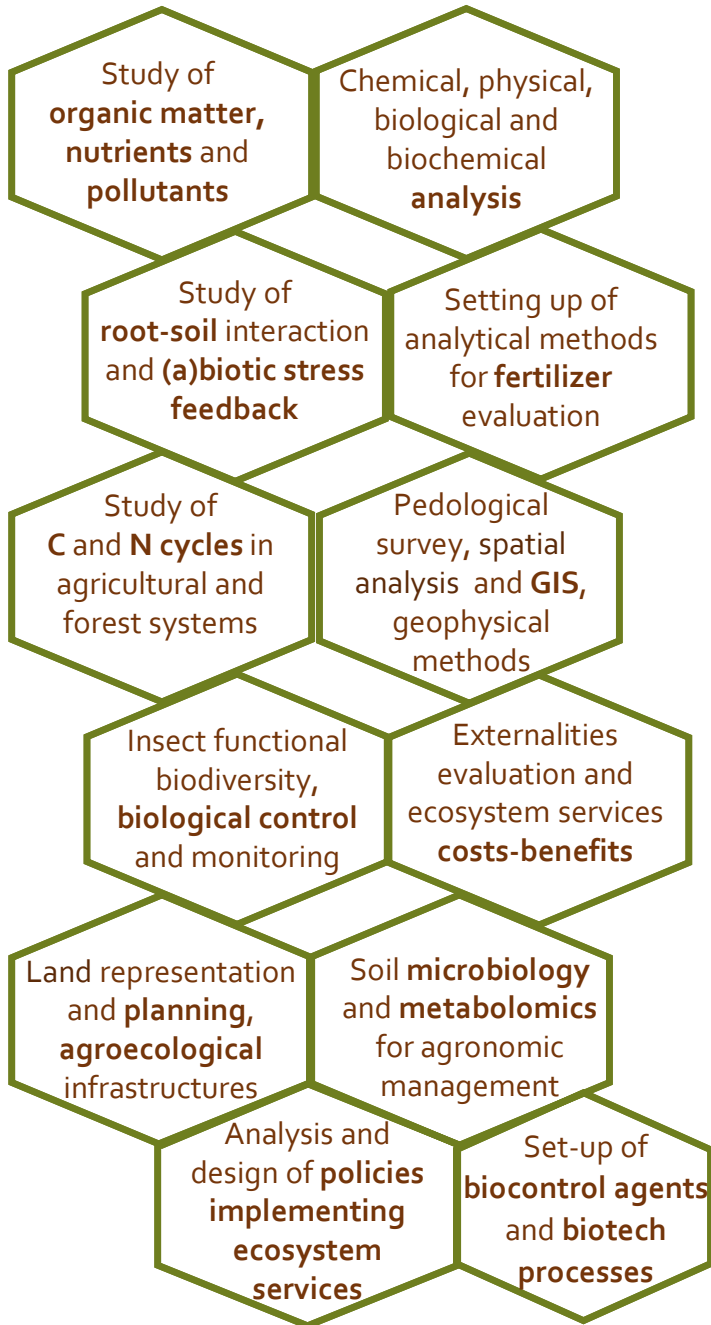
Study of organic matter, nutrients and pollutants

Chemical, physical, biological and biochemical analysis

Study of root-soil interaction and (a)biotic stress feedback

Setting up of analytical methods for fertilizer evaluation

Study of C and N cycles in agricultural and forest systems

Pedological survey, spatial analysis and GIS, geophysical methods

Insect functional biodiversity, biological control and monitoring

Externalities evaluation and ecosystem services costs-benefits

Land representation and planning, agroecological infrastructures

Soil microbiology and metabolomics for agronomic management

Analysis and design of policies implementing ecosystem services

Set-up of biocontrol agents and biotech processes